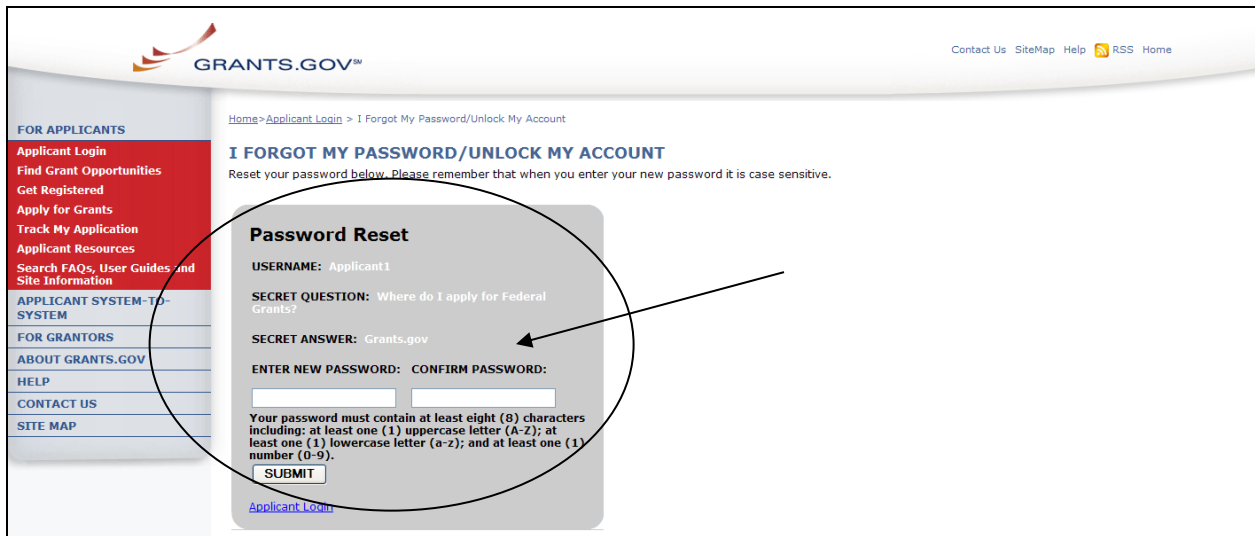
GRANTS.GOV℠

Contact Us SiteMap Help RSS Home

FOR APPLICANTS
Applicant Login
Find Grant Opportunities
Get Registered
Apply for Grants
Track My Application
Applicant Resources
Search FAQs, User Guides and Site Information
APPLICANT SYSTEM-TO-SYSTEM
FOR GRANTORS
ABOUT GRANTS.GOV
HELP
CONTACT US
SITE MAP

Home>Applicant Login > I Forgot My Password/Unlock My Account

I FORGOT MY PASSWORD/UNLOCK MY ACCOUNT
Reset your password below. Please remember that when you enter your new password it is case sensitive.

Password Reset

USERNAME: Applicant1

SECRET QUESTION: Where do I apply for Federal Grants?

SECRET ANSWER: Grants.gov

ENTER NEW PASSWORD: CONFIRM PASSWORD:

Your password must contain at least eight (8) characters including: at least one (1) uppercase letter (A-Z); at least one (1) lowercase letter (a-z); and at least one (1) number (0-9).

SUBMIT

Applicant Login